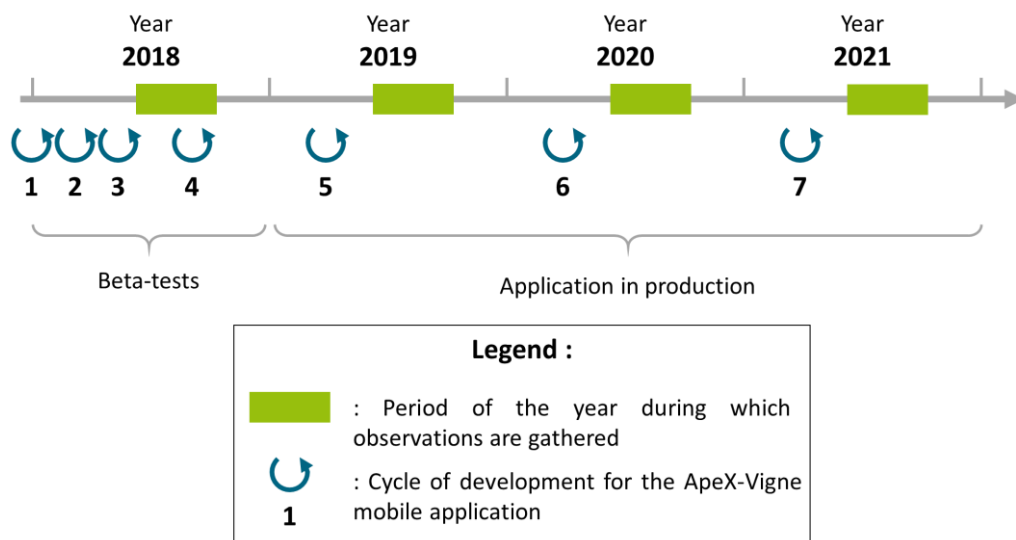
Year
2018

Year
2019

Year
2020

Year
2021

1 2 3 4 5 6 7

Beta-tests

Application in production

Legend :

: Period of the year during which observations are gathered

1

: Cycle of development for the ApeX-Vigne mobile application